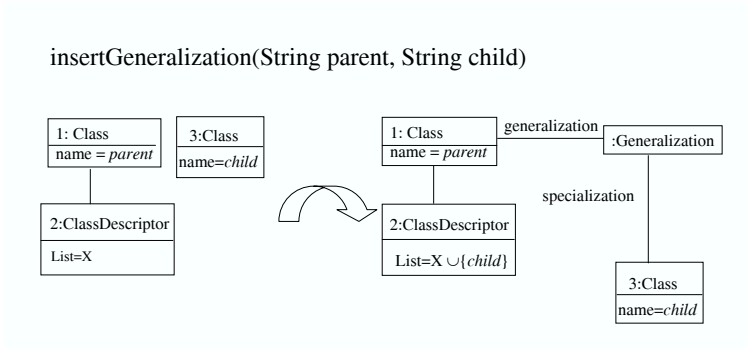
insertGeneralization(String parent, String child)

1: Class
name = *parent*

3:Class
name=*child*

2:ClassDescriptor
List=X

1: Class
name = *parent*

generalization

:Generalization

specialization

2:ClassDescriptor
List=X $\cup$\{*child*\}

3:Class
name=*child*